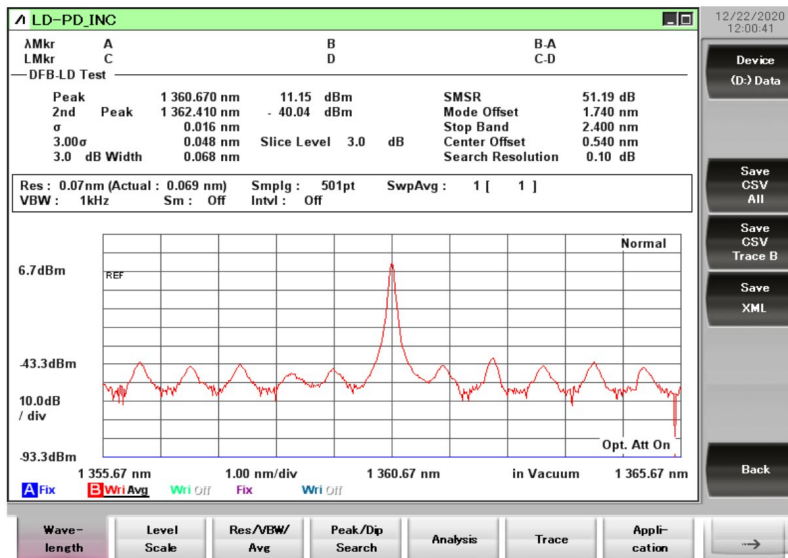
LD-PD_INC

12/22/2020 12:00:41

λMkr A B B-A
LMkr C D C-D

DFB-LD Test

| | | | | |
|---|---|---|---|---|
| Peak | 1 360.670 nm | 11.15 dBm | SMSR | 51.19 dB |
| 2nd Peak | 1 362.410 nm | - 40.04 dBm | Mode Offset | 1.740 nm |
| σ | 0.016 nm | | Stop Band | 2.400 nm |
| 3.00σ | 0.048 nm | Slice Level 3.0 dB | Center Offset | 0.540 nm |
| 3.0 dB Width | 0.068 nm | | Search Resolution | 0.10 dB |

Res : 0.07nm (Actual : 0.069 nm) Smplg : 501pt SwpAvg : 1 [ 1 ]
VBW : 1kHz Sm : Off Intvl : Off

Normal

6.7dBm

REF

-43.3dBm

10.0dB / div

Opt. Att On

-93.3dBm

1 355.67 nm 1.00 nm/div 1 360.67 nm in Vacuum 1 365.67 nm

A Fix B Wri Avg Wri Off Fix Wri Off

Device (D:) Data

Save CSV All

Save CSV Trace B

Save XML

Back

Wave-length | Level Scale | Res/VBW/ Avg | Peak/Dip Search | Analysis | Trace | Appli-cation | →